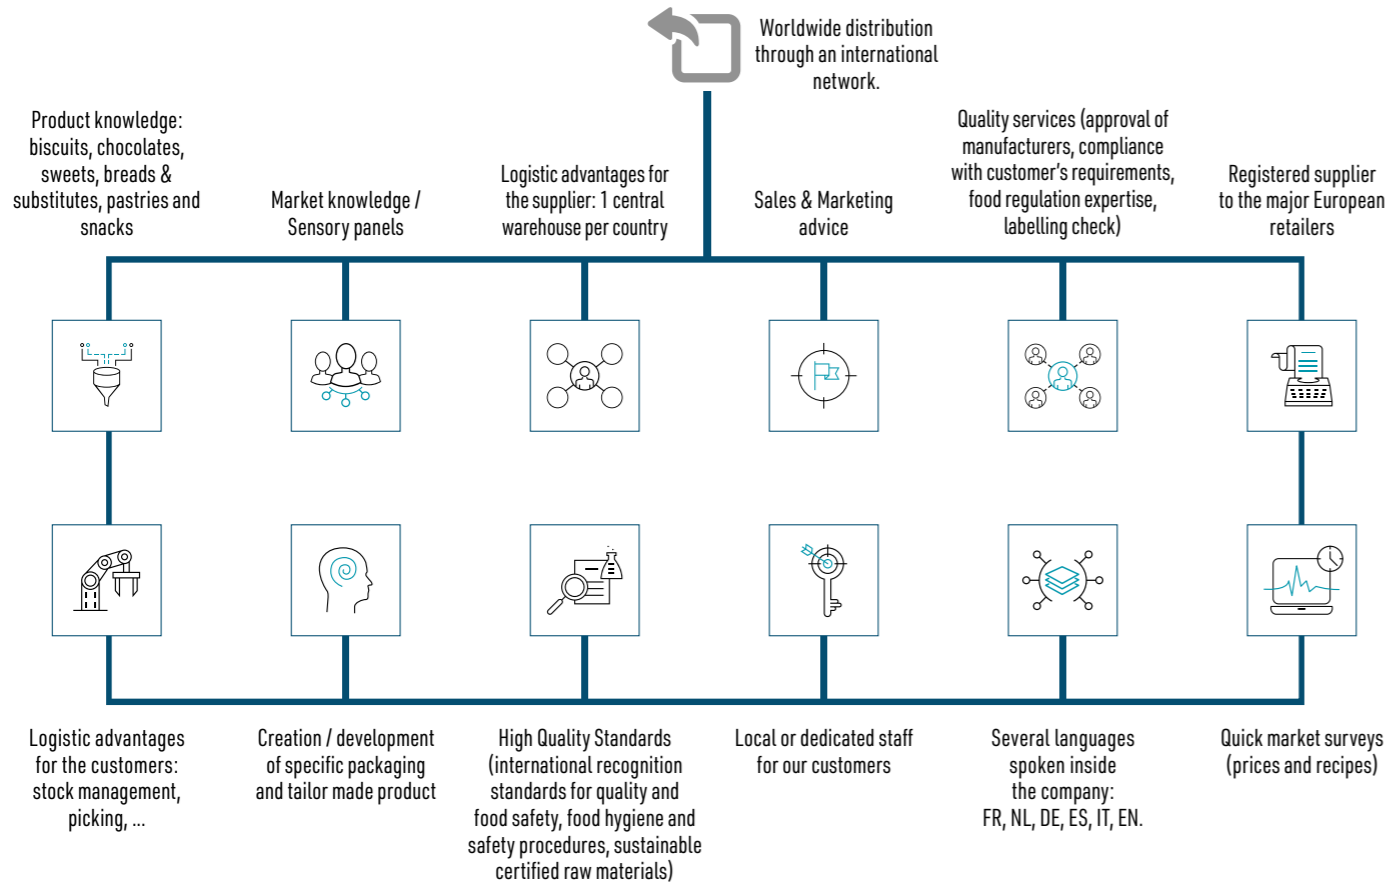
Worldwide distribution through an international network.

Product knowledge: biscuits, chocolates, sweets, breads & substitutes, pastries and snacks

Market knowledge / Sensory panels

Logistic advantages for the supplier: 1 central warehouse per country

Sales & Marketing advice

Quality services (approval of manufacturers, compliance with customer's requirements, food regulation expertise, labelling check)

Registered supplier to the major European retailers

Logistic advantages for the customers: stock management, picking, ...

Creation / development of specific packaging and tailor made product

High Quality Standards (international recognition standards for quality and food safety, food hygiene and safety procedures, sustainable certified raw materials)

Local or dedicated staff for our customers

Several languages spoken inside the company: FR, NL, DE, ES, IT, EN.

Quick market surveys (prices and recipes)